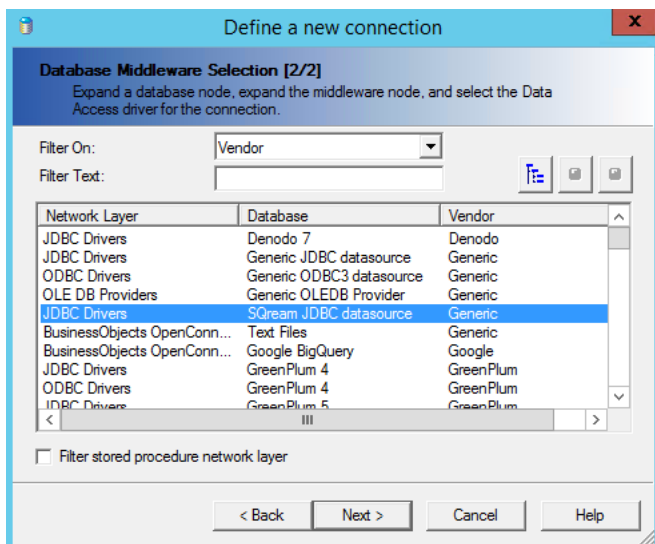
Define a new connection

x

Database Middleware Selection [2/2]
Expand a database node, expand the middleware node, and select the Data Access driver for the connection.

Filter On: Vendor
Filter Text:

| Network Layer | Database | Vendor |
|---|---|---|
| JDBC Drivers | Denodo 7 | Denodo |
| JDBC Drivers | Generic JDBC datasource | Generic |
| ODBC Drivers | Generic ODBC3 datasource | Generic |
| OLE DB Providers | Generic OLEDB Provider | Generic |
| JDBC Drivers | SQream JDBC datasource | Generic |
| BusinessObjects OpenConn... | Text Files | Generic |
| BusinessObjects OpenConn... | Google BigQuery | Google |
| JDBC Drivers | GreenPlum 4 | GreenPlum |
| ODBC Drivers | GreenPlum 4 | GreenPlum |
| JDBC Drivers | GreenPlum 5 | GreenPlum |

Filter stored procedure network layer

< Back | Next > | Cancel | Help